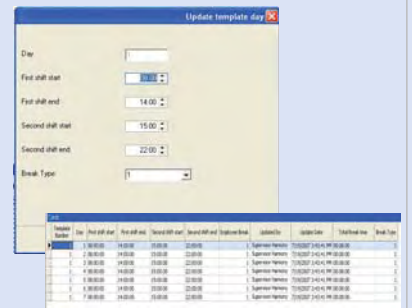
Update template day

Day: 1

First shift start: 06:00

First shift end: 14:00

Second shift start: 15:00

Second shift end: 22:00

Break Type: 1

| Template Number | Day | First shift start | First shift end | Second shift start | Second shift end | Employee Break | Updated by | Update Date | Total Break time | Break Type |
|---|---|---|---|---|---|---|---|---|---|---|
| 1 | 1 | 06:00:00 | 14:00:00 | 15:00:00 | 22:00:00 | 1 | Supervisor Harmony | 7/19/2007 3:43:41 PM | 00:00:00 | 1 |
| 1 | 2 | 06:00:00 | 14:00:00 | 15:00:00 | 22:00:00 | 1 | Supervisor Harmony | 7/19/2007 3:43:41 PM | 00:00:00 | 1 |
| 1 | 3 | 06:00:00 | 14:00:00 | 15:00:00 | 22:00:00 | 1 | Supervisor Harmony | 7/19/2007 3:43:41 PM | 00:00:00 | 1 |
| 1 | 4 | 06:00:00 | 14:00:00 | 15:00:00 | 22:00:00 | 1 | Supervisor Harmony | 7/19/2007 3:43:41 PM | 00:00:00 | 1 |
| 1 | 5 | 06:00:00 | 14:00:00 | 15:00:00 | 22:00:00 | 1 | Supervisor Harmony | 7/19/2007 3:43:41 PM | 00:00:00 | 1 |
| 1 | 6 | 06:00:00 | 14:00:00 | 15:00:00 | 22:00:00 | 1 | Supervisor Harmony | 7/19/2007 3:43:41 PM | 00:00:00 | 1 |
| 1 | 7 | 06:00:00 | 14:00:00 | 15:00:00 | 22:00:00 | 1 | Supervisor Harmony | 7/19/2007 3:43:41 PM | 00:00:00 | 1 |